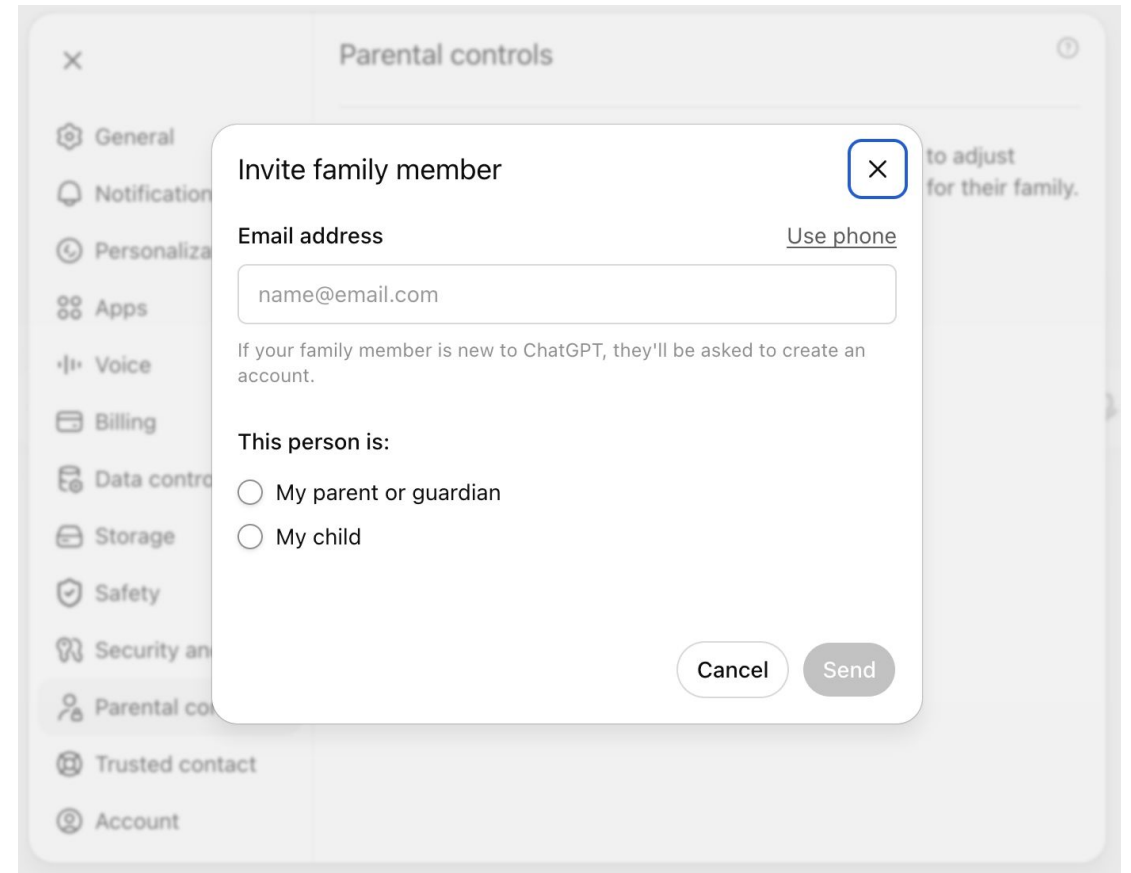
×

General
Notification
Personaliza
Apps
Voice
Billing
Data contro
Storage
Safety
Security an
Parental co
Trusted contact
Account

Parental controls

to adjust
for their family.

Invite family member

×

Email address

Use phone

name@email.com

If your family member is new to ChatGPT, they'll be asked to create an account.

This person is:

My parent or guardian

My child

Cancel

Send